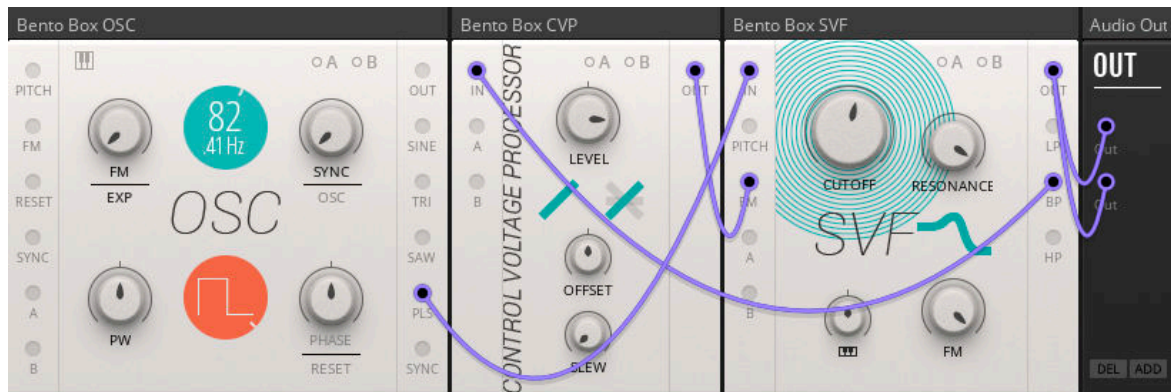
Bento Box OSC

A B

PITCH
FM
RESET
SYNC
A
B

82
.41 Hz

FM
EXP

SYNC
OSC

OSC

PW

PHASE
RESET

OUT
SINE
TRI
SAW
PLS
SYNC

Bento Box CVP

A B

IN
A
B

CONTROL VOLTAGE PROCESSOR

LEVEL
OFFSET
SLEW

OUT

Bento Box SVF

A B

IN
PITCH
FM
A
B

CUTOFF
RESONANCE

SVF

FM

OUT
LP
BP
HP

Audio Out

OUT

Out
Out

DEL ADD